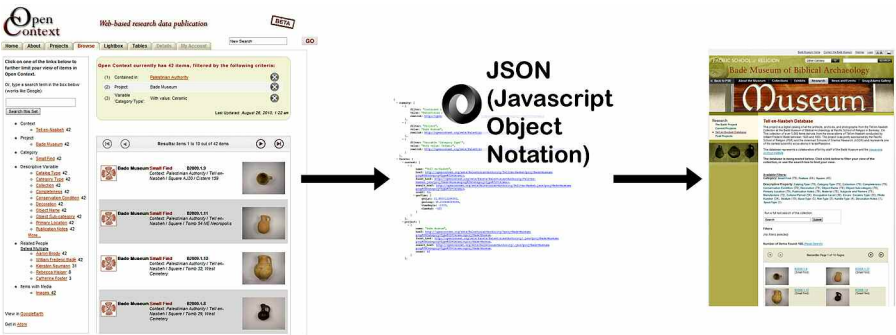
Open Context

Web-based research data publication

BETA

Home | About | Projects | Browse | Lightbox | Tables | Details | My Account

New Search | GO

Click on one of the links below to further limit your view of items in Open Context.

Or, type a search term in the box below (works like Google).

Search the Set

Open Context currently has 42 items, filtered by the following criteria:

(1) Contained in: Palestinian Authority
(2) Project: Bade Museum
(3) Variable Category Type: With value: Ceramic

Last Updated: August 26, 2010, 1:22 am

Results: items 1 to 10 out of 42 items

Bade Museum Small Find
Context: Palestinian Authority / Tell en-Nasbeh / Square / Cistern 159

Bade Museum Small Find
Context: Palestinian Authority / Tell en-Nasbeh / Square / Tomb 54 NE Necropolis

Bade Museum Small Find
Context: Palestinian Authority / Tell en-Nasbeh / Square / Tomb 32, West Cemetery

Bade Museum Small Find
Context: Palestinian Authority / Tell en-Nasbeh / Square / Tomb 29, West Cemetery

JSON (Javascript Object Notation)

PACIFIC SCHOOL OF RELIGION
Bade Museum of Biblical Archaeology

Museum

Tell en-Nasbeh Database